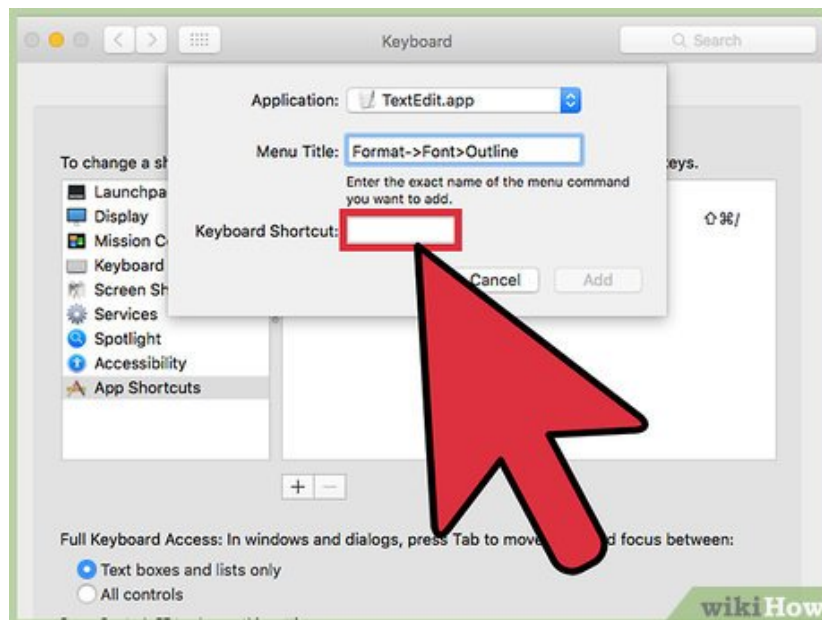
Keyboard

Search

Application: TextEdit.app

Menu Title: Format->Font>Outline

Enter the exact name of the menu command you want to add.

Keyboard Shortcut:

Cancel Add

To change a sh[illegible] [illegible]eys.

Launchpa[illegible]
Display
Mission C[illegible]
Keyboard
Screen Sh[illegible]
Services
Spotlight
Accessibility
App Shortcuts

⇧⌘/

+ −

Full Keyboard Access: In windows and dialogs, press Tab to move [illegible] focus between:

Text boxes and lists only
All controls

wikiHow